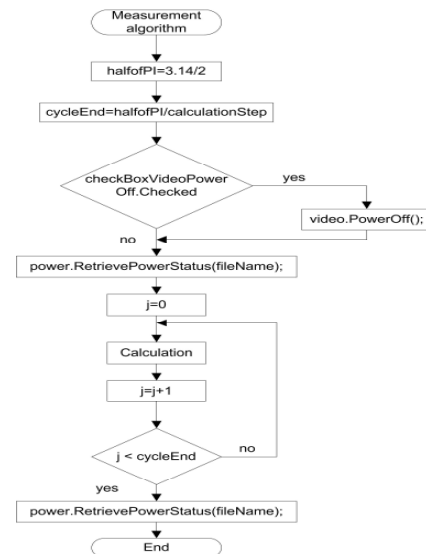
Measurement algorithm

halfofPI=3.14/2

cycleEnd=halfofPI/calculationStep

checkBoxVideoPowerOff.Checked

yes

video.PowerOff();

no

power.RetrievePowerStatus(fileName);

j=0

Calculation

j=j+1

j < cycleEnd

no

yes

power.RetrievePowerStatus(fileName);

End